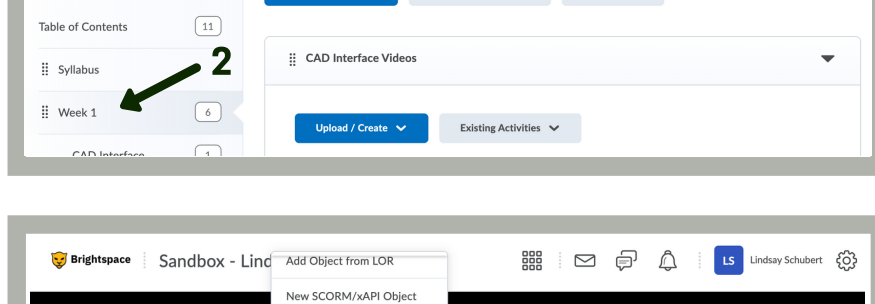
Table of Contents 11

Syllabus

2

Week 1 6

CAD Interface 1

CAD Interface Videos

Upload / Create

Existing Activities

Brightspace

Sandbox - Lind

Add Object from LOR

New SCORM/xAPI Object

LS

Lindsay Schubert